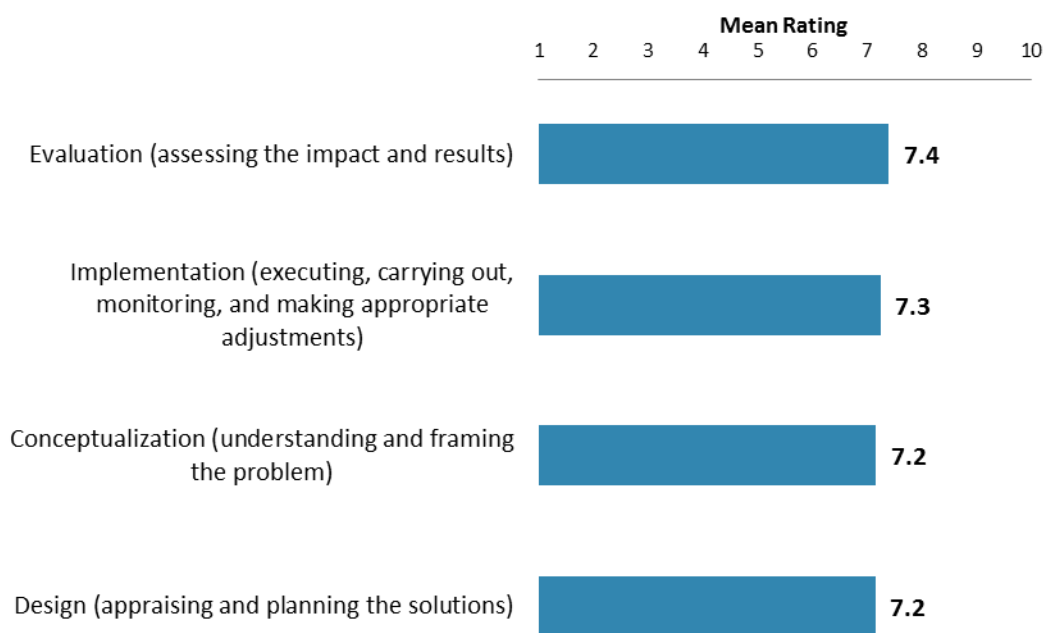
Mean Rating

1 2 3 4 5 6 7 8 9 10

Evaluation (assessing the impact and results) 7.4

Implementation (executing, carrying out, monitoring, and making appropriate adjustments) 7.3

Conceptualization (understanding and framing the problem) 7.2

Design (appraising and planning the solutions) 7.2